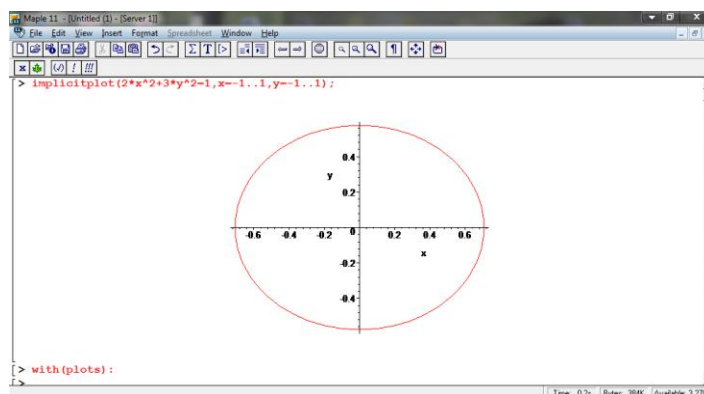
Maple 11 - [Untitled (1) - [Server 1]]

File Edit View Insert Format Spreadsheet Window Help

> implicitplot(2*x^2+3*y^2=1,x=-1..1,y=-1..1);

0.4
y
0.2
-0.6 -0.4 -0.2 0 0.2 0.4 0.6
-0.2
x
-0.4

> with(plots):
>

Time: 0.2s Bytes: 384K Available: 3.27